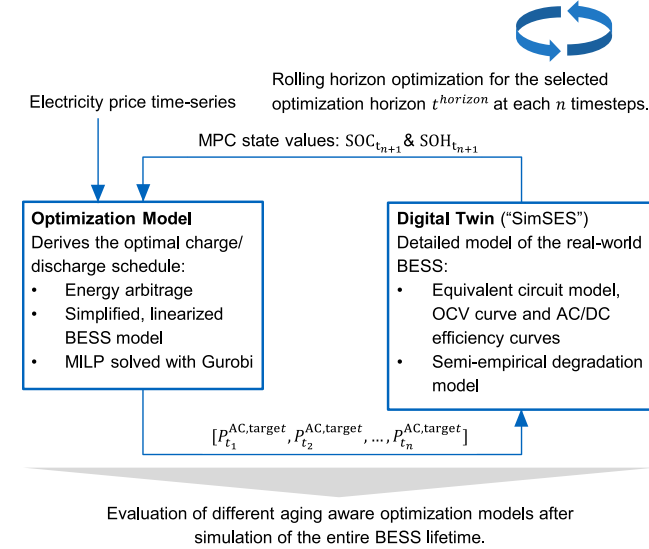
Rolling horizon optimization for the selected optimization horizon $t^{horizon}$ at each $n$ timesteps.

Electricity price time-series

MPC state values: $\mathrm{SOC}_{t_{n+1}}$ & $\mathrm{SOH}_{t_{n+1}}$

**Optimization Model**
Derives the optimal charge/discharge schedule:
• Energy arbitrage
• Simplified, linearized BESS model
• MILP solved with Gurobi

**Digital Twin** ("SimSES")
Detailed model of the real-world BESS:
• Equivalent circuit model, OCV curve and AC/DC efficiency curves
• Semi-empirical degradation model

$[P_{t_1}^{\mathrm{AC,target}}, P_{t_2}^{\mathrm{AC,target}}, \ldots, P_{t_n}^{\mathrm{AC,target}}]$

Evaluation of different aging aware optimization models after simulation of the entire BESS lifetime.